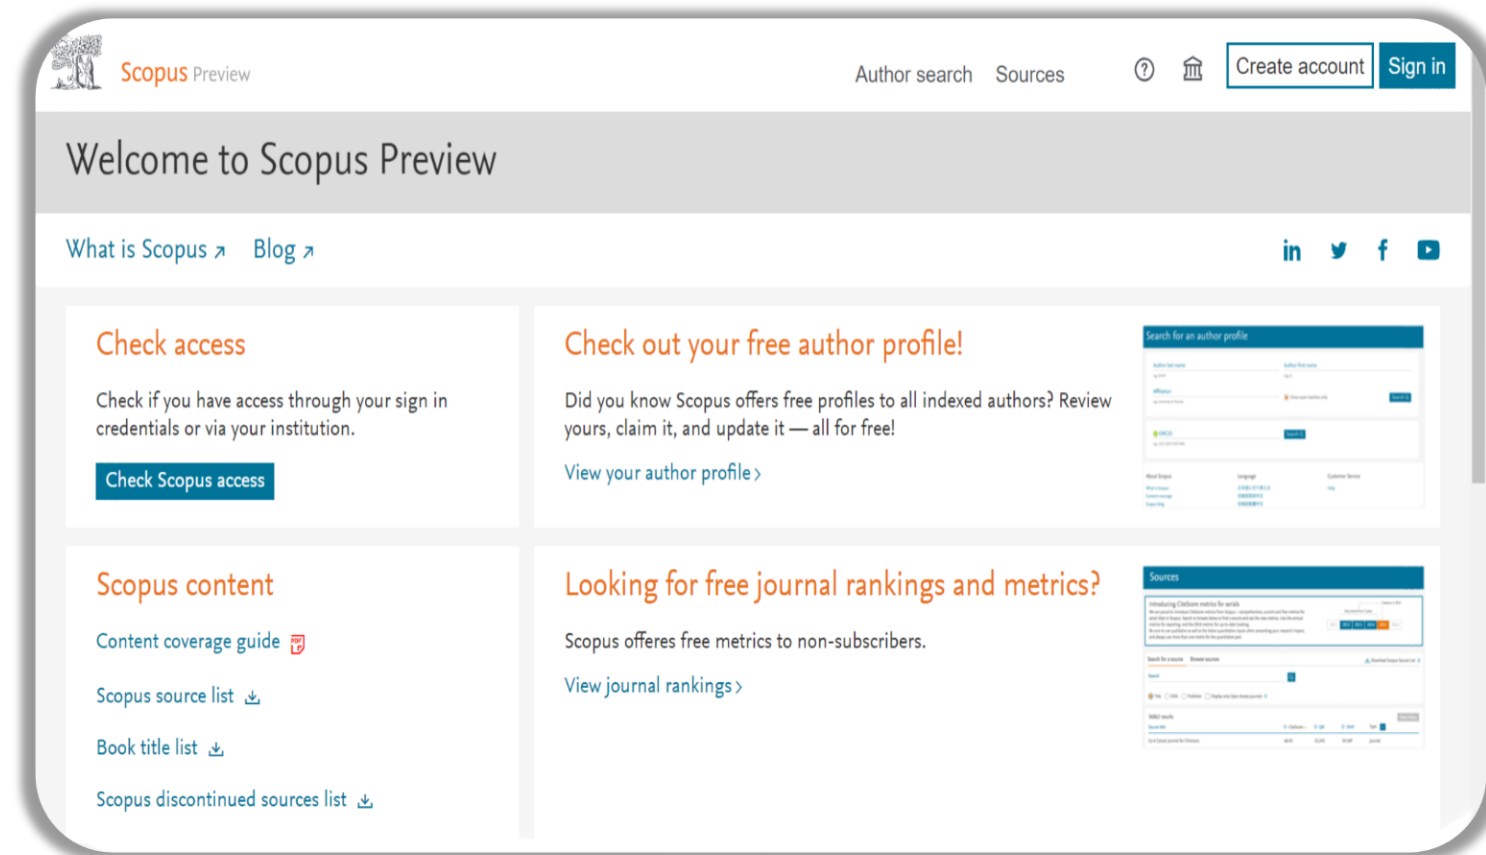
Scopus Preview

Author search Sources

Create account Sign in

Welcome to Scopus Preview

What is Scopus ↗ Blog ↗

Check access

Check if you have access through your sign in credentials or via your institution.

Check Scopus access

Check out your free author profile!

Did you know Scopus offers free profiles to all indexed authors? Review yours, claim it, and update it — all for free!

View your author profile ›

Search for an author profile

Scopus content

Content coverage guide

Scopus source list

Book title list

Scopus discontinued sources list

Looking for free journal rankings and metrics?

Scopus offeres free metrics to non-subscribers.

View journal rankings ›

Sources